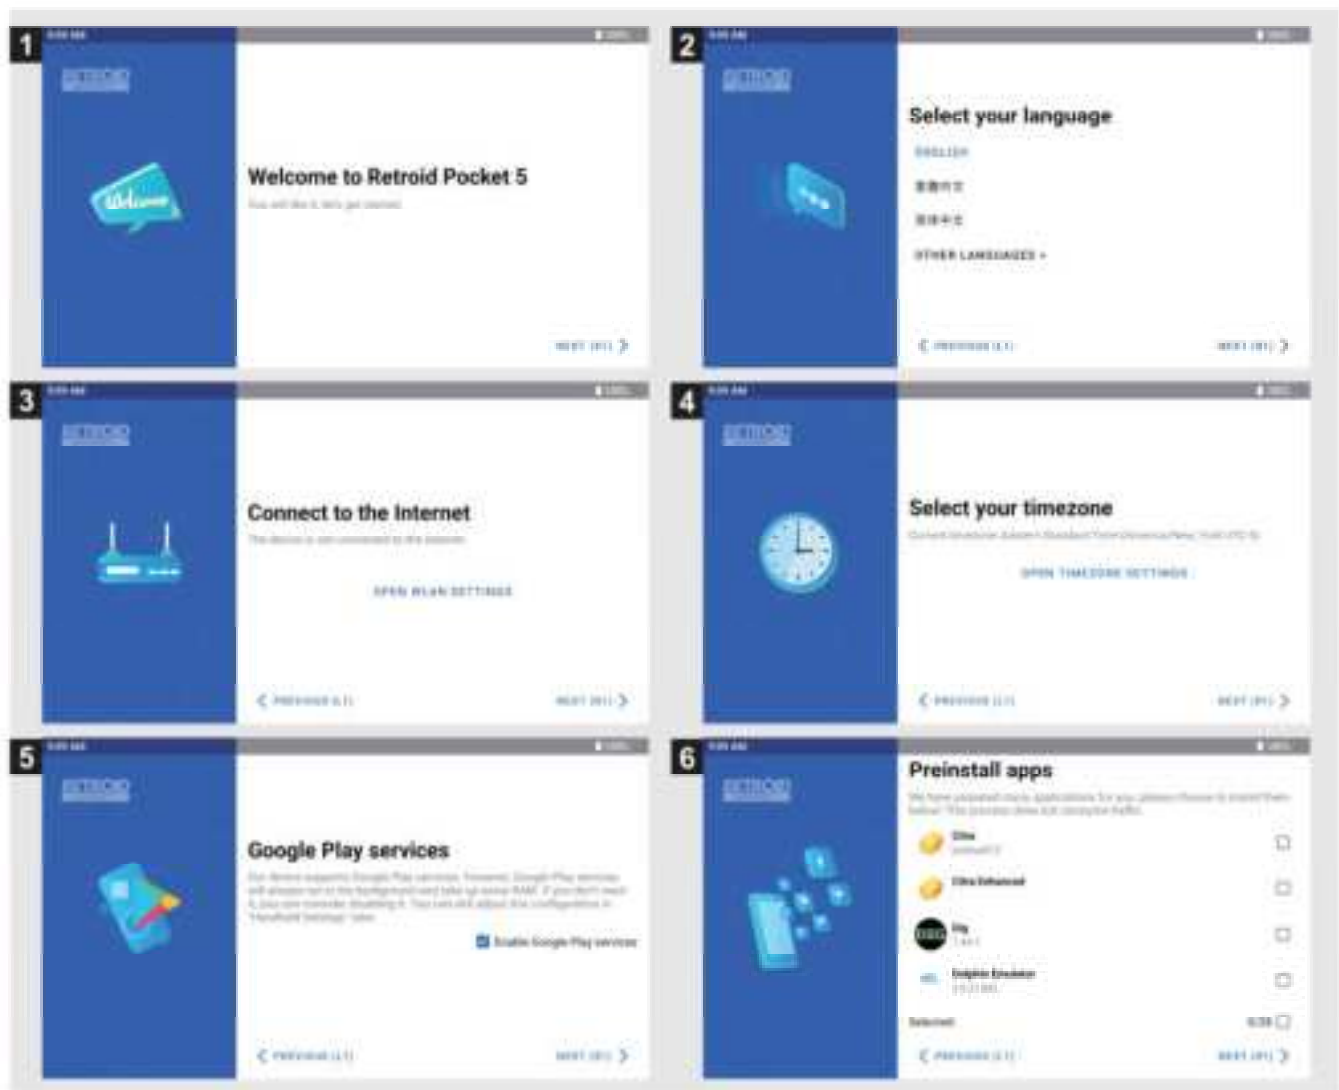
1

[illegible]

Welcome to Retroid Pocket 5

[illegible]

NEXT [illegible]

2

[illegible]

Select your language

ENGLISH

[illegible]

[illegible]

OTHER LANGUAGES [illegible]

PREVIOUS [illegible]

NEXT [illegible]

3

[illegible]

Connect to the Internet

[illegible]

OPEN WLAN SETTINGS

PREVIOUS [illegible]

NEXT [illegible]

4

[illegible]

Select your timezone

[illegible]

OPEN TIMEZONE SETTINGS

PREVIOUS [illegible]

NEXT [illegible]

5

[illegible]

Google Play services

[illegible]

Enable Google Play services

PREVIOUS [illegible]

NEXT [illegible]

6

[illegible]

Preinstall apps

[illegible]

Citra

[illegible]

Citra Enhanced

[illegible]

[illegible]

Dolphin Emulator

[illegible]

Selected

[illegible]

PREVIOUS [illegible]

NEXT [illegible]